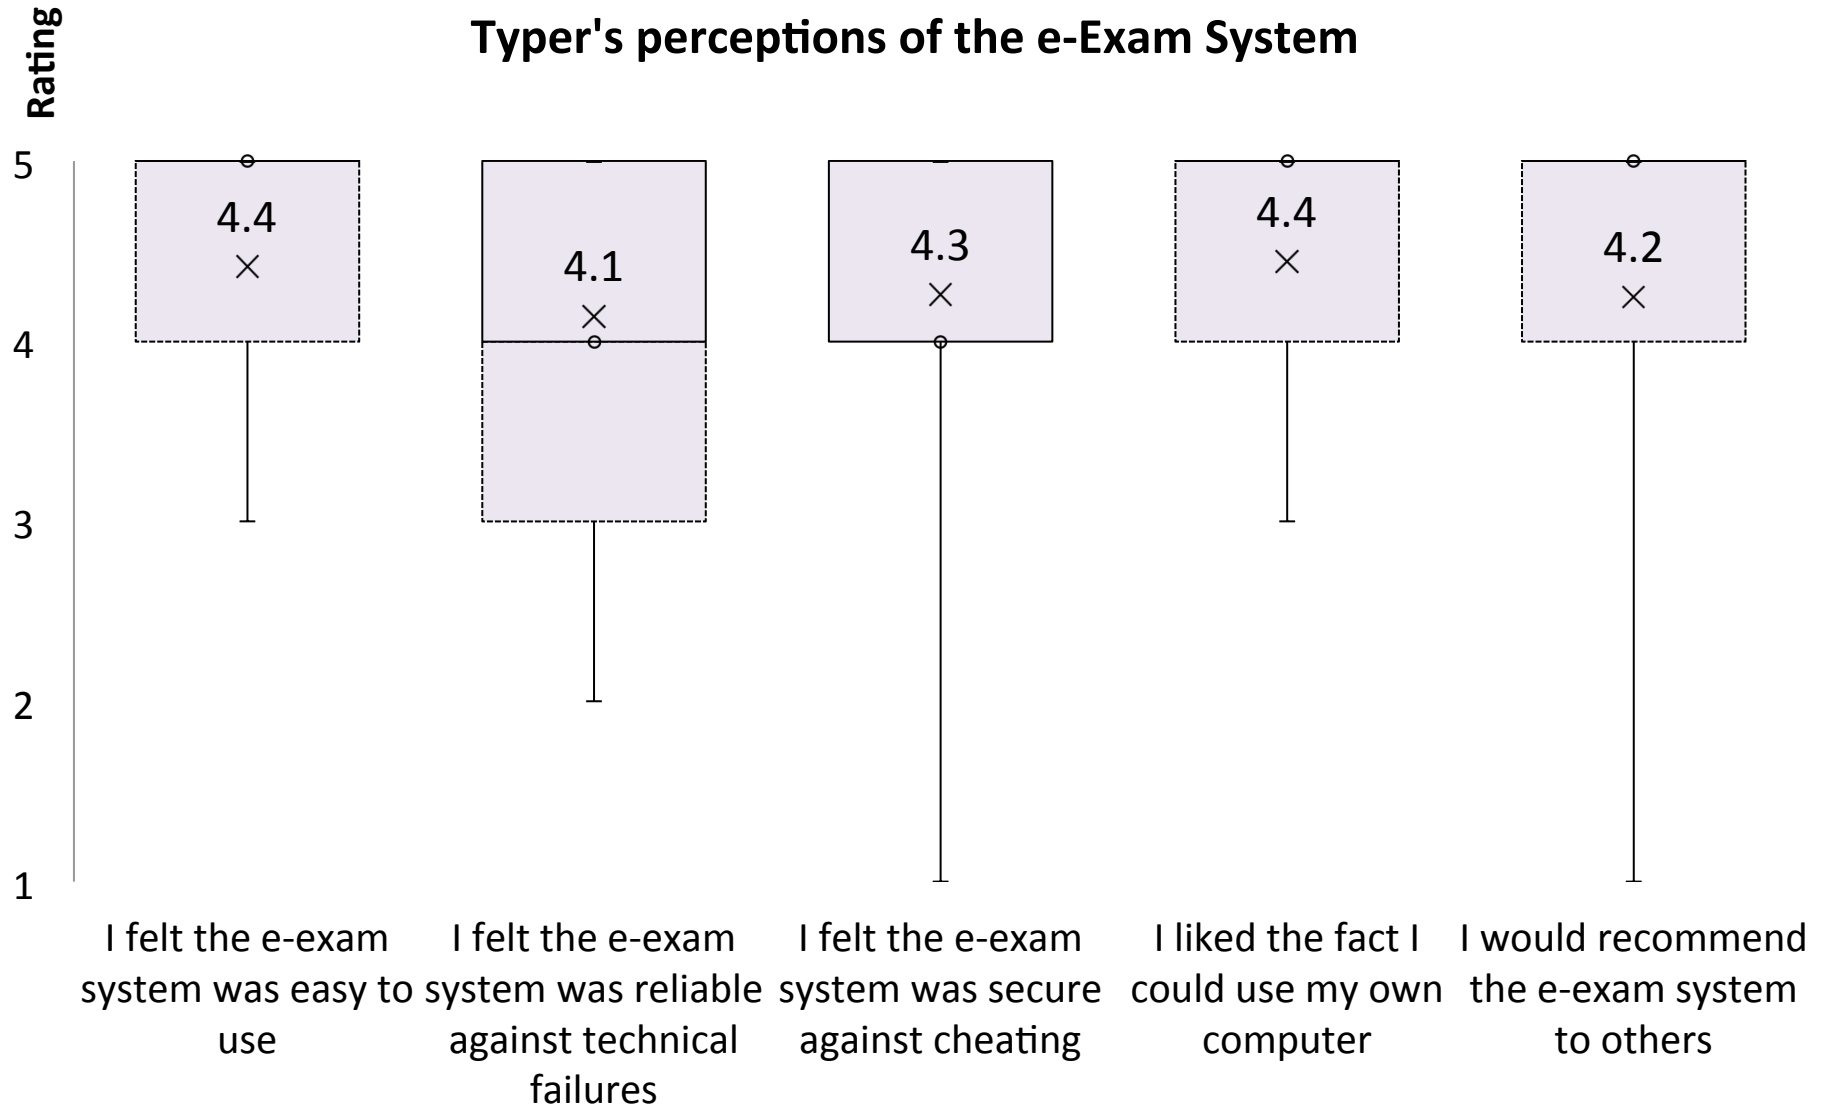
Typer's perceptions of the e-Exam System

Rating

5
4
3
2
1

4.4
4.1
4.3
4.4
4.2

I felt the e-exam system was easy to use

I felt the e-exam system was reliable against technical failures

I felt the e-exam system was secure against cheating

I liked the fact I could use my own computer

I would recommend the e-exam system to others